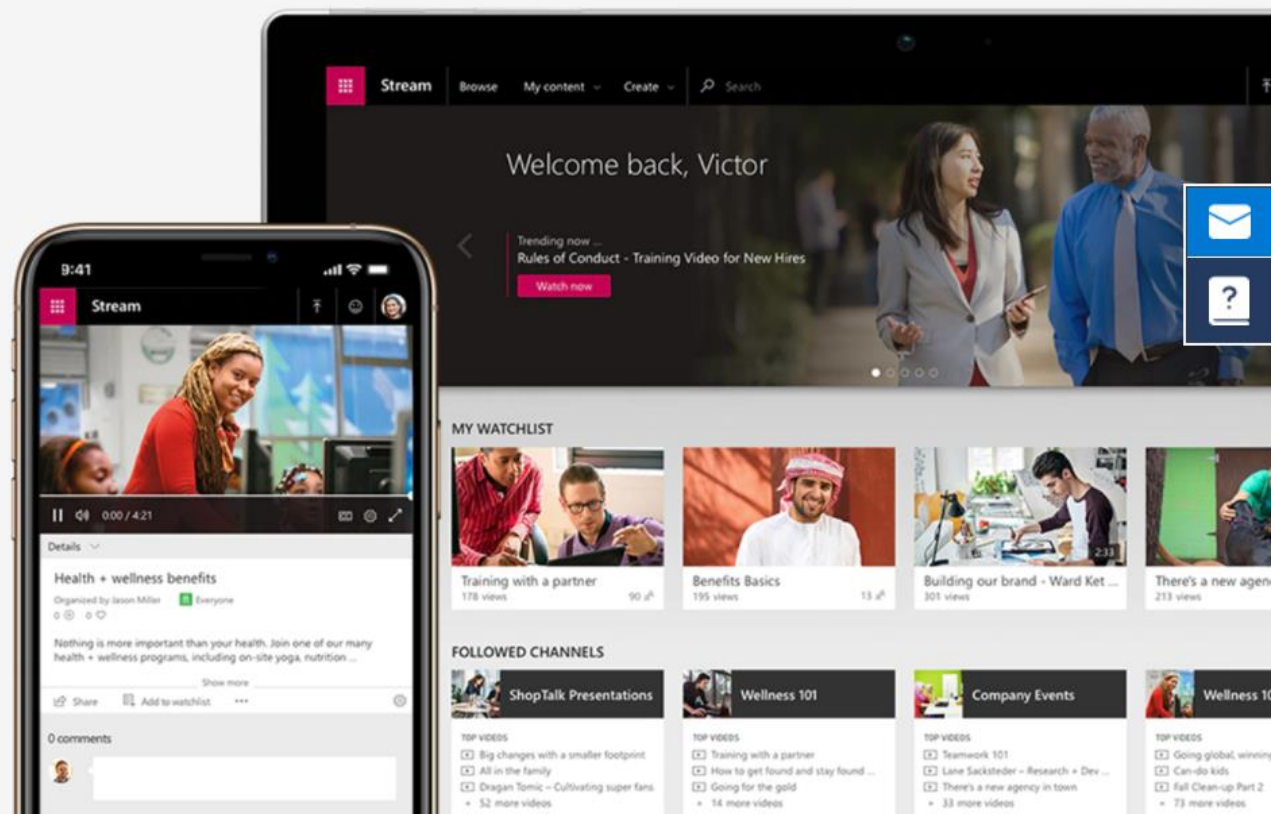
Stream Browse My content Create Search

Welcome back, Victor

Trending now ...
Rules of Conduct - Training Video for New Hires
Watch now

MY WATCHLIST

Training with a partner
178 views 90

Benefits Basics
195 views 13

2:33
Building our brand - Ward Ket ...
301 views

There's a new agen
213 views

FOLLOWED CHANNELS

ShopTalk Presentations
TOP VIDEOS
Big changes with a smaller footprint
All in the family
Dragan Tomic – Cultivating super fans
+ 52 more videos

Wellness 101
TOP VIDEOS
Training with a partner
How to get found and stay found ...
Going for the gold
+ 14 more videos

Company Events
TOP VIDEOS
Teamwork 101
Lane Sacksteder – Research + Dev ...
There's a new agency in town
+ 33 more videos

Wellness 10
TOP VIDEOS
Going global, winnin
Can-do kids
Fall Clean-up Part 2
+ 73 more videos

9:41
Stream
0:00 / 4:21
Details
Health + wellness benefits
Organized by Jason Miller Everyone
0 0
Nothing is more important than your health. Join one of our many health + wellness programs, including on-site yoga, nutrition ...
Show more
Share Add to watchlist
0 comments